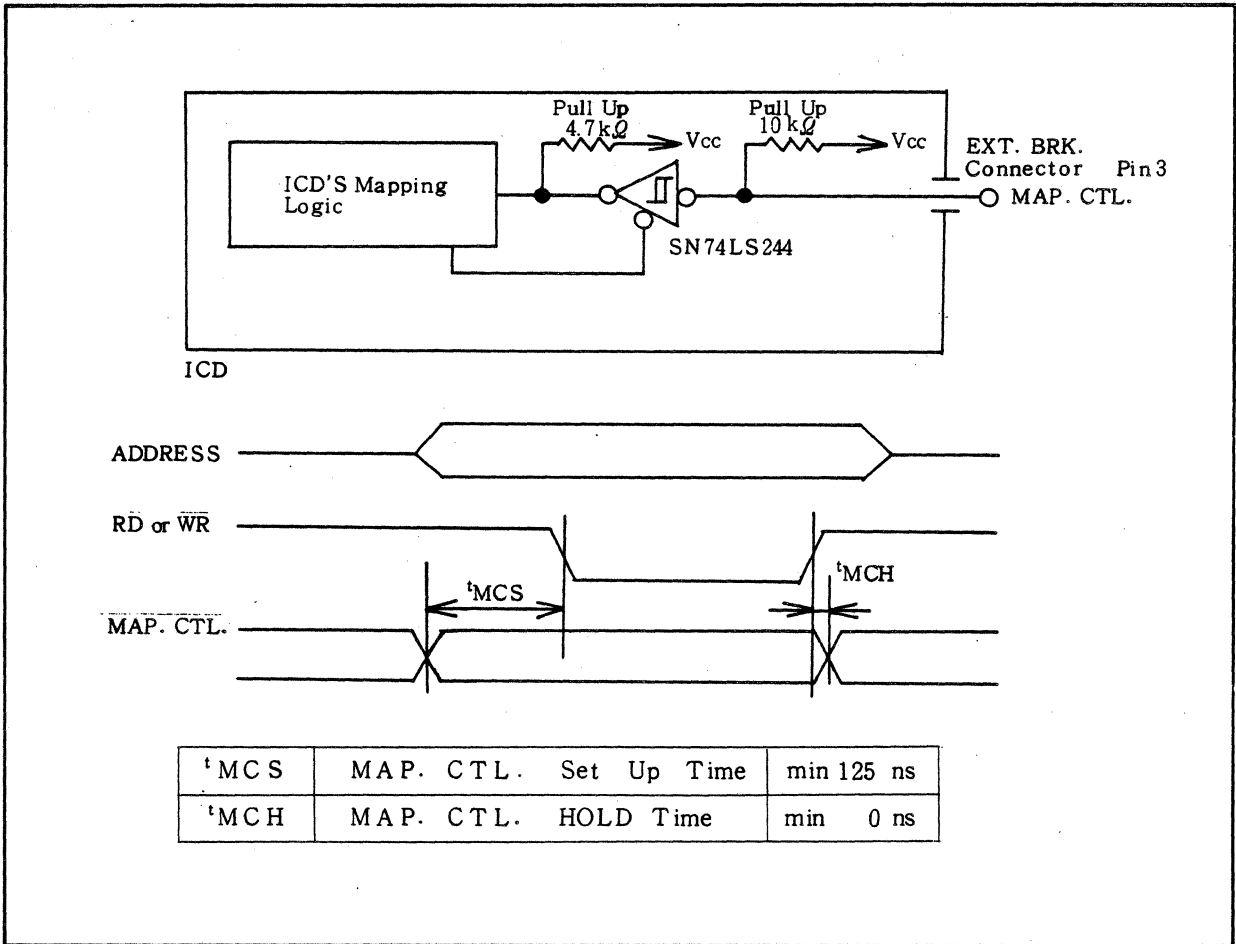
Pull Up
4.7k$\Omega$
Vcc
Pull Up
10k$\Omega$
Vcc
EXT. BRK.
Connector Pin 3
ICD'S Mapping Logic
MAP. CTL.
SN74LS244
ICD

ADDRESS
RD or $\overline{WR}$
$^tMCS$
$^tMCH$
MAP. CTL.

| $^tMCS$ | MAP. CTL. Set Up Time | min 125 ns |
|---|---|---|
| $^tMCH$ | MAP. CTL. HOLD Time | min 0 ns |